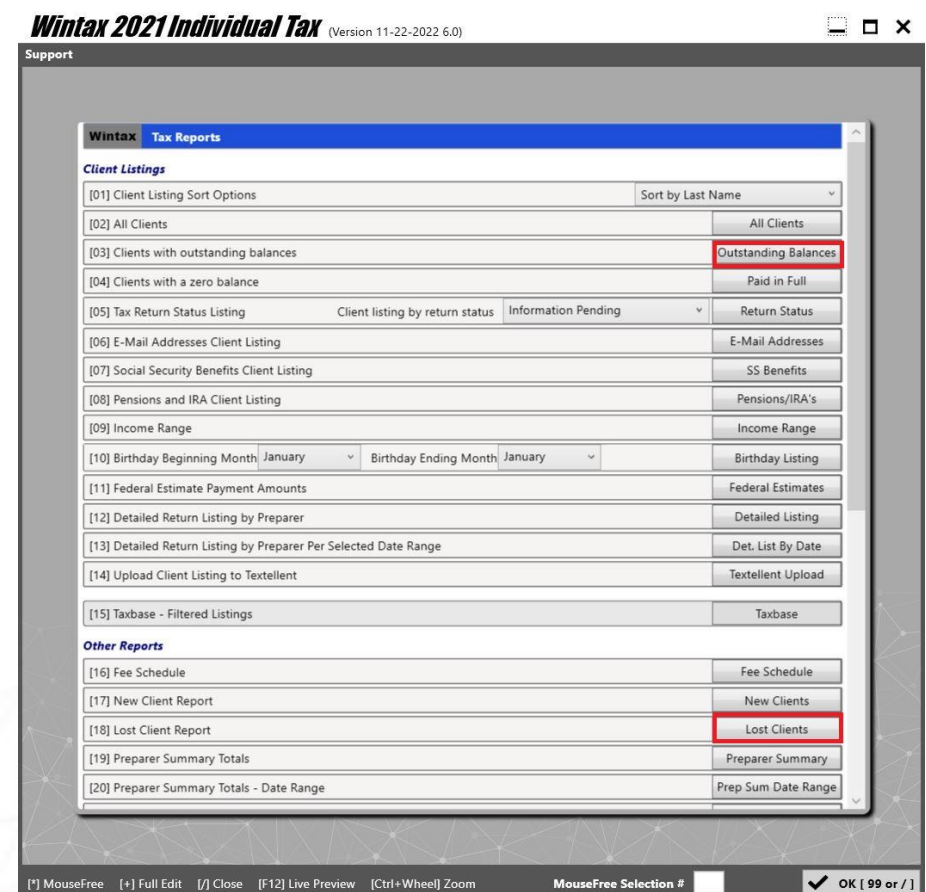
Wintax 2021 Individual Tax (Version 11-22-2022 6.0)

Support

Wintax Tax Reports

Client Listings

| | | |
|---|---|---|
| [01] Client Listing Sort Options | Sort by Last Name | |
| [02] All Clients | | All Clients |
| [03] Clients with outstanding balances | | Outstanding Balances |
| [04] Clients with a zero balance | | Paid in Full |
| [05] Tax Return Status Listing | Client listing by return status Information Pending | Return Status |
| [06] E-Mail Addresses Client Listing | | E-Mail Addresses |
| [07] Social Security Benefits Client Listing | | SS Benefits |
| [08] Pensions and IRA Client Listing | | Pensions/IRA's |
| [09] Income Range | | Income Range |
| [10] Birthday Beginning Month January | Birthday Ending Month January | Birthday Listing |
| [11] Federal Estimate Payment Amounts | | Federal Estimates |
| [12] Detailed Return Listing by Preparer | | Detailed Listing |
| [13] Detailed Return Listing by Preparer Per Selected Date Range | | Det. List By Date |
| [14] Upload Client Listing to Textellent | | Textellent Upload |
| [15] Taxbase - Filtered Listings | | Taxbase |

Other Reports

| | |
|---|---|
| [16] Fee Schedule | Fee Schedule |
| [17] New Client Report | New Clients |
| [18] Lost Client Report | Lost Clients |
| [19] Preparer Summary Totals | Preparer Summary |
| [20] Preparer Summary Totals - Date Range | Prep Sum Date Range |

[*] MouseFree [+] Full Edit [/] Close [F12] Live Preview [Ctrl+Wheel] Zoom MouseFree Selection # OK [ 99 or / ]